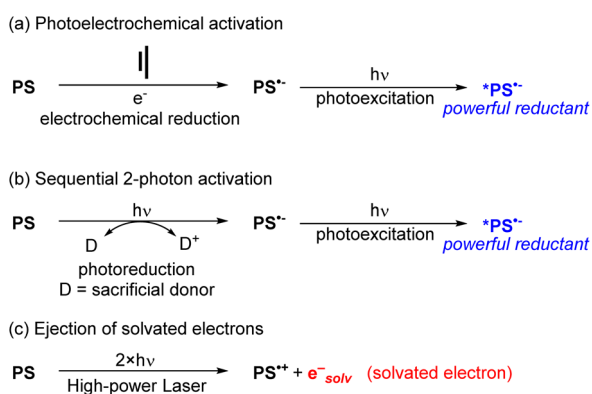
(a) Photoelectrochemical activation

PS $\xrightarrow[\text{electrochemical reduction}]{e^-}$ PS$^{\bullet-}$ $\xrightarrow[\text{photoexcitation}]{h\nu}$ *PS$^{\bullet-}$ powerful reductant

(b) Sequential 2-photon activation

PS $\xrightarrow{h\nu}$ PS$^{\bullet-}$ $\xrightarrow[\text{photoexcitation}]{h\nu}$ *PS$^{\bullet-}$ powerful reductant

D D$^+$

photoreduction
D = sacrificial donor

(c) Ejection of solvated electrons

PS $\xrightarrow[\text{High-power Laser}]{2\times h\nu}$ PS$^{\bullet+}$ + e$^-_{solv}$ (solvated electron)